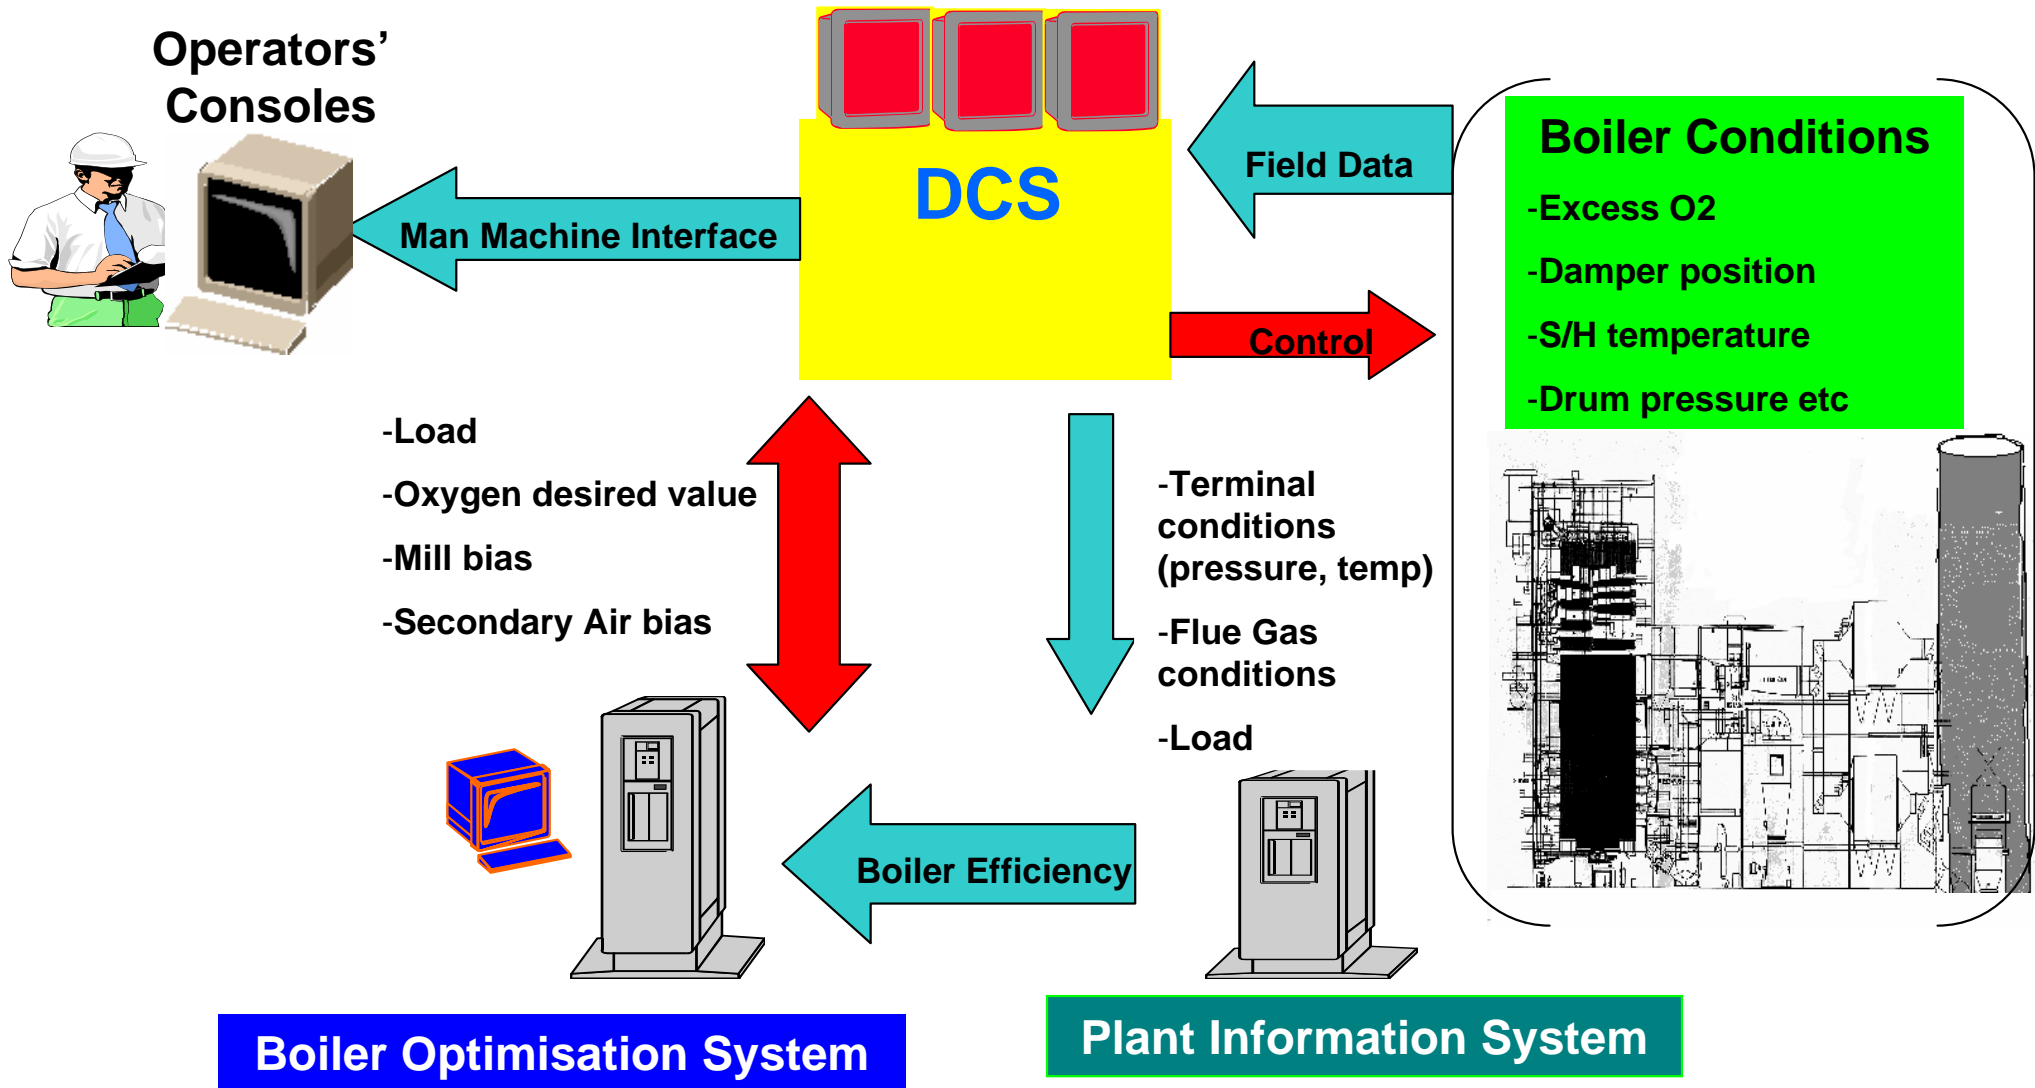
Operators' Consoles

DCS

Man Machine Interface

Field Data

Control

Boiler Conditions

-Excess O2

-Damper position

-S/H temperature

-Drum pressure etc

-Load

-Oxygen desired value

-Mill bias

-Secondary Air bias

-Terminal conditions (pressure, temp)

-Flue Gas conditions

-Load

Boiler Efficiency

Boiler Optimisation System

Plant Information System